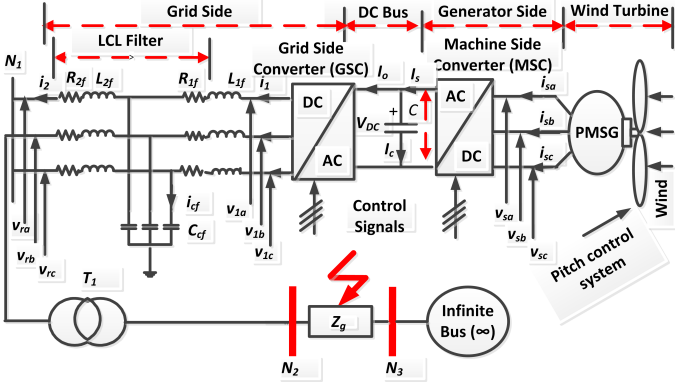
Grid Side

DC Bus

Generator Side

Wind Turbine

LCL Filter

$N_1$

$i_2$

$R_{2f}$

$L_{2f}$

$R_{1f}$

$L_{1f}$

$i_1$

Grid Side Converter (GSC)

DC

AC

$I_o$

$I_s$

$V_{DC}$

$C$

$I_c$

Machine Side Converter (MSC)

AC

DC

$i_{sa}$

$i_{sb}$

$i_{sc}$

PMSG

Wind

$i_{cf}$

$C_{cf}$

$v_{1a}$

$v_{1b}$

$v_{1c}$

Control Signals

$v_{sa}$

$v_{sb}$

$v_{sc}$

Pitch control system

$v_{ra}$

$v_{rb}$

$v_{rc}$

$T_1$

$Z_g$

Infinite Bus (∞)

$N_2$

$N_3$